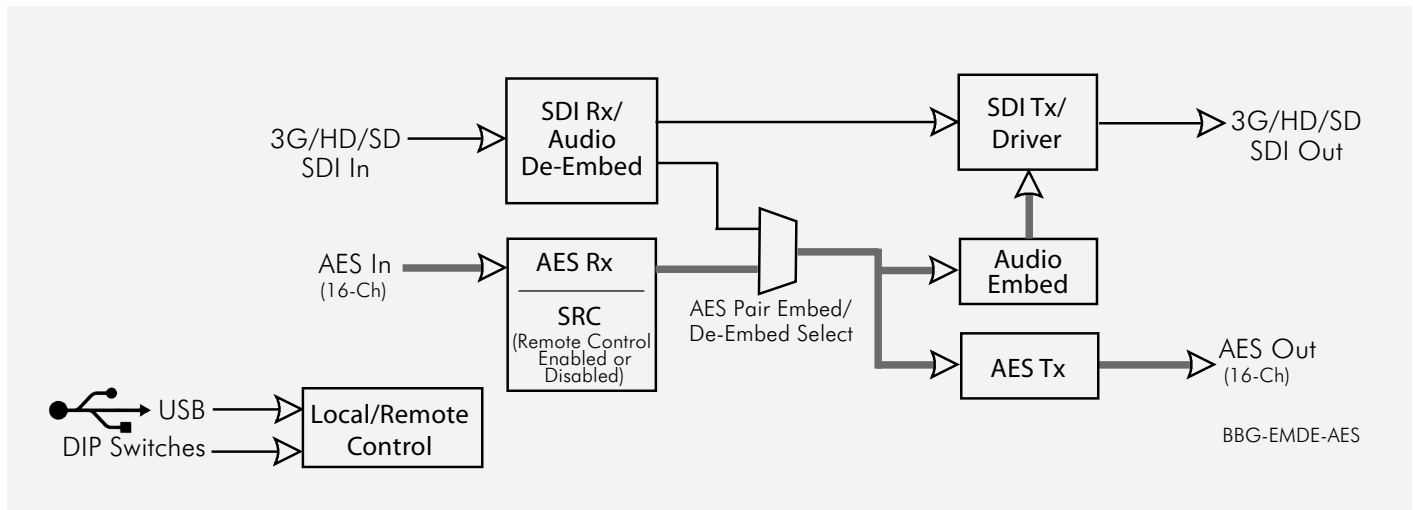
3G/HD/SD
SDI In

SDI Rx/
Audio
De-Embed

SDI Tx/
Driver

3G/HD/SD
SDI Out

AES In
(16-Ch)

AES Rx

SRC
(Remote Control Enabled or Disabled)

AES Pair Embed/
De-Embed Select

Audio
Embed

AES Tx

AES Out
(16-Ch)

USB
DIP Switches

Local/Remote
Control

BBG-EMDE-AES